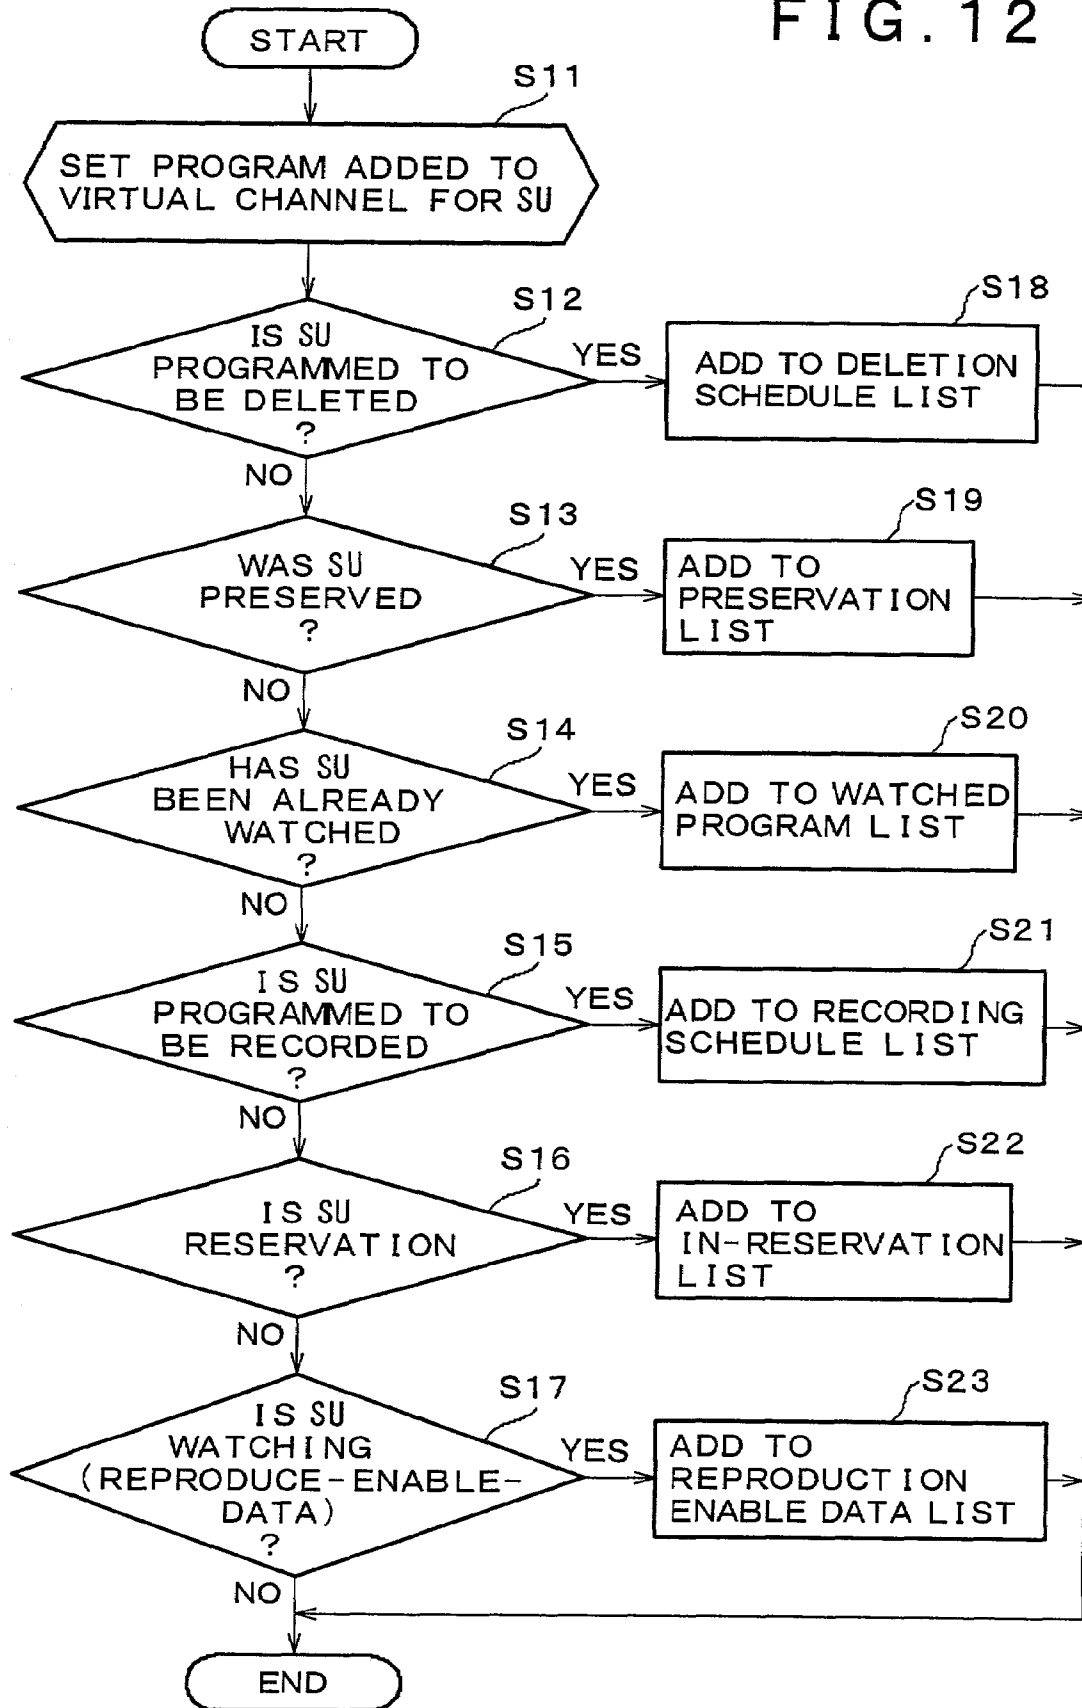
FIG. 12

START

S11

SET PROGRAM ADDED TO VIRTUAL CHANNEL FOR SU

S12

IS SU PROGRAMMED TO BE DELETED ?

YES

S18

ADD TO DELETION SCHEDULE LIST

NO

S13

WAS SU PRESERVED ?

YES

S19

ADD TO PRESERVATION LIST

NO

S14

HAS SU BEEN ALREADY WATCHED ?

YES

S20

ADD TO WATCHED PROGRAM LIST

NO

S15

IS SU PROGRAMMED TO BE RECORDED ?

YES

S21

ADD TO RECORDING SCHEDULE LIST

NO

S16

IS SU RESERVATION ?

YES

S22

ADD TO IN-RESERVATION LIST

NO

S17

IS SU WATCHING (REPRODUCE-ENABLE-DATA) ?

YES

S23

ADD TO REPRODUCTION ENABLE DATA LIST

NO

END